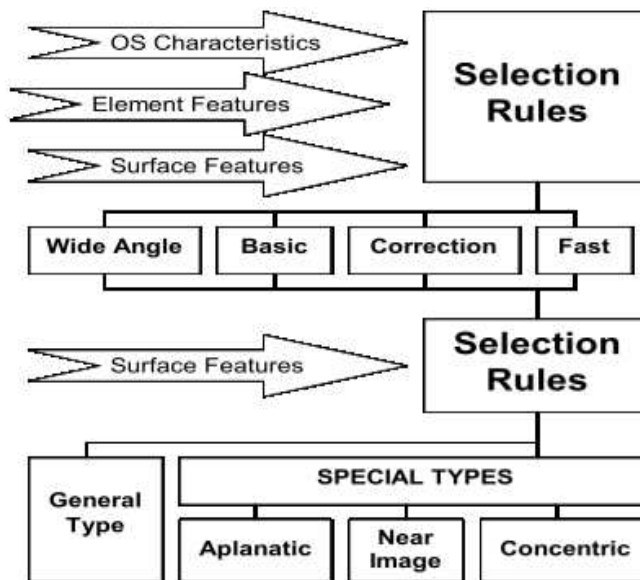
OS Characteristics

Element Features

Surface Features

Selection Rules

Wide Angle

Basic

Correction

Fast

Surface Features

Selection Rules

General Type

SPECIAL TYPES

Aplanatic

Near Image

Concentric